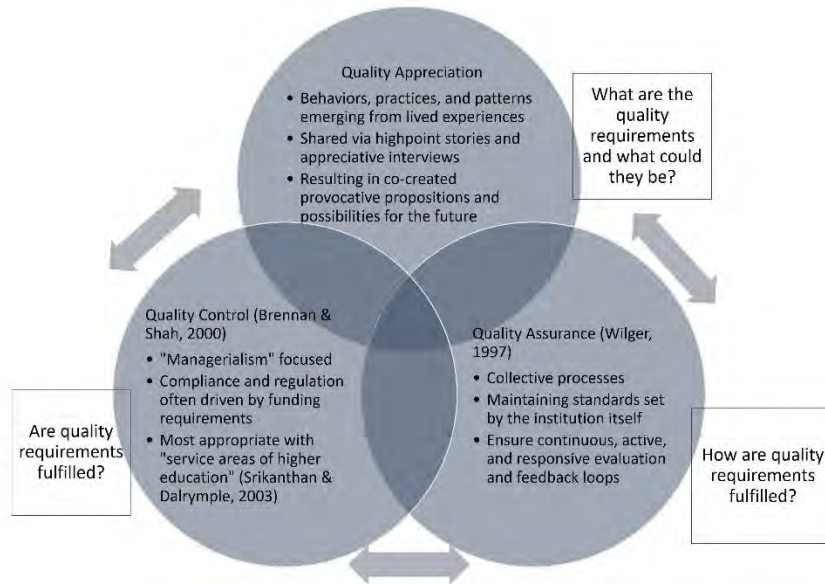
Quality Appreciation

- Behaviors, practices, and patterns emerging from lived experiences
- Shared via highpoint stories and appreciative interviews
- Resulting in co-created provocative propositions and possibilities for the future

What are the quality requirements and what could they be?

Quality Control (Brennan & Shah, 2000)

- "Managerialism" focused
- Compliance and regulation often driven by funding requirements
- Most appropriate with "service areas of higher education" (Srikanthan & Dalrymple, 2003)

Quality Assurance (Wilger, 1997)

- Collective processes
- Maintaining standards set by the institution itself
- Ensure continuous, active, and responsive evaluation and feedback loops

Are quality requirements fulfilled?

How are quality requirements fulfilled?